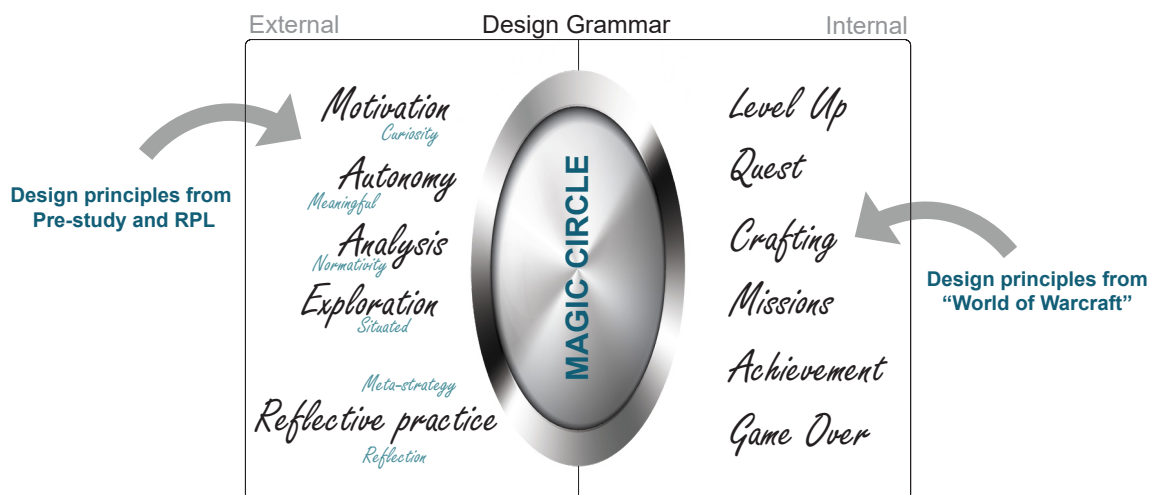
External

Design Grammar

Internal

Design principles from Pre-study and RPL

Motivation
Curiosity

Autonomy
Meaningful

Analysis
Normativity

Exploration
Situated

Meta-strategy

Reflective practice
Reflection

MAGIC CIRCLE

Level Up

Quest

Crafting

Missions

Achievement

Game Over

Design principles from "World of Warcraft"